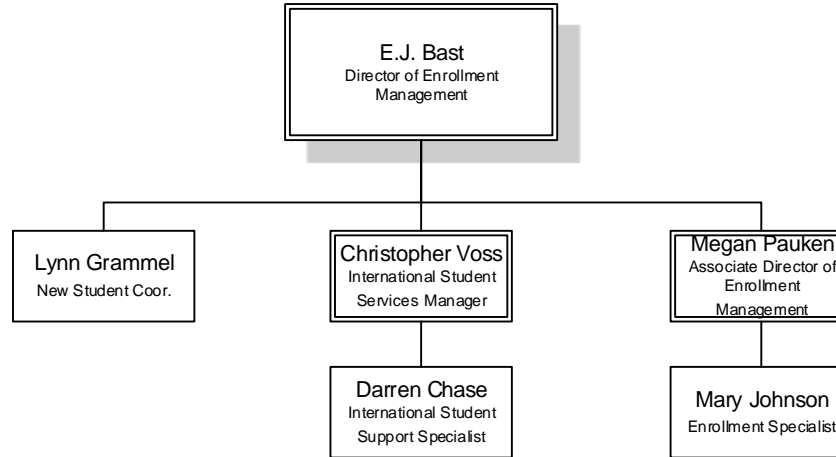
E.J. Bast
Director of Enrollment Management

Lynn Grammel
New Student Coor.

Christopher Voss
International Student Services Manager

Megan Pauken
Associate Director of Enrollment Management

Darren Chase
International Student Support Specialist

Mary Johnson
Enrollment Specialist